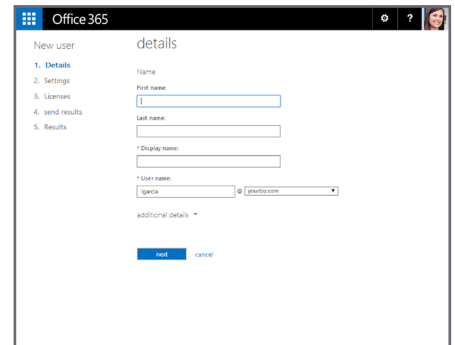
Office 365

?

New user

1. Details
2. Settings
3. Licenses
4. send results
5. Results

details

Name

First name:

Last name:

* Display name:

* User name:

lgarcia @ yourbiz.com

additional details

next cancel